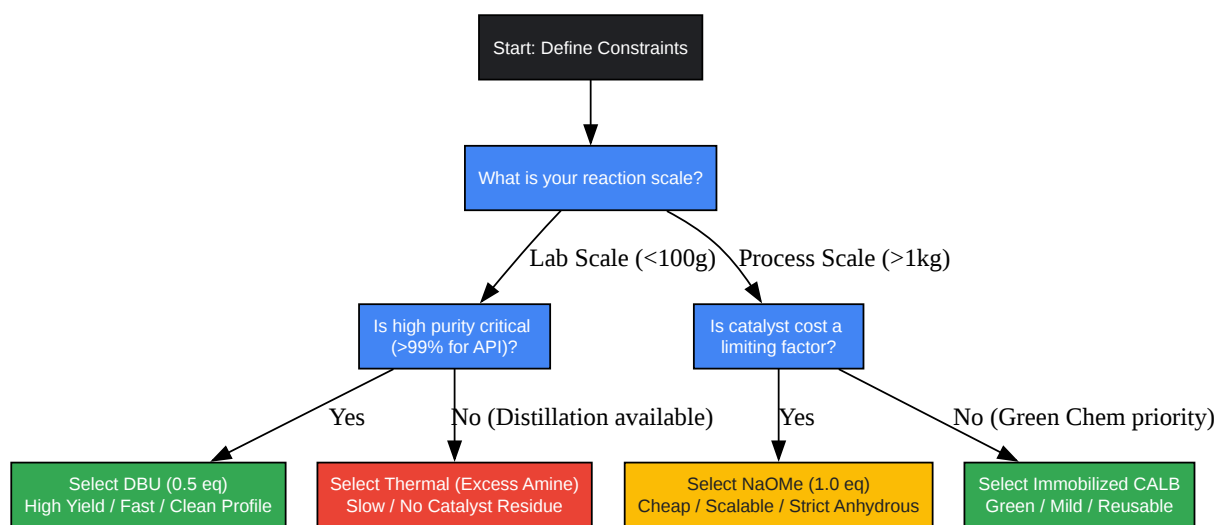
Start: Define Constraints

What is your reaction scale?

Lab Scale (<100g)

Process Scale (>1kg)

Is high purity critical (>99% for API)?

Is catalyst cost a limiting factor?

Yes

No (Distillation available)

Yes

No (Green Chem priority)

Select DBU (0.5 eq)
High Yield / Fast / Clean Profile

Select Thermal (Excess Amine)
Slow / No Catalyst Residue

Select NaOMe (1.0 eq)
Cheap / Scalable / Strict Anhydrous

Select Immobilized CALB
Green / Mild / Reusable